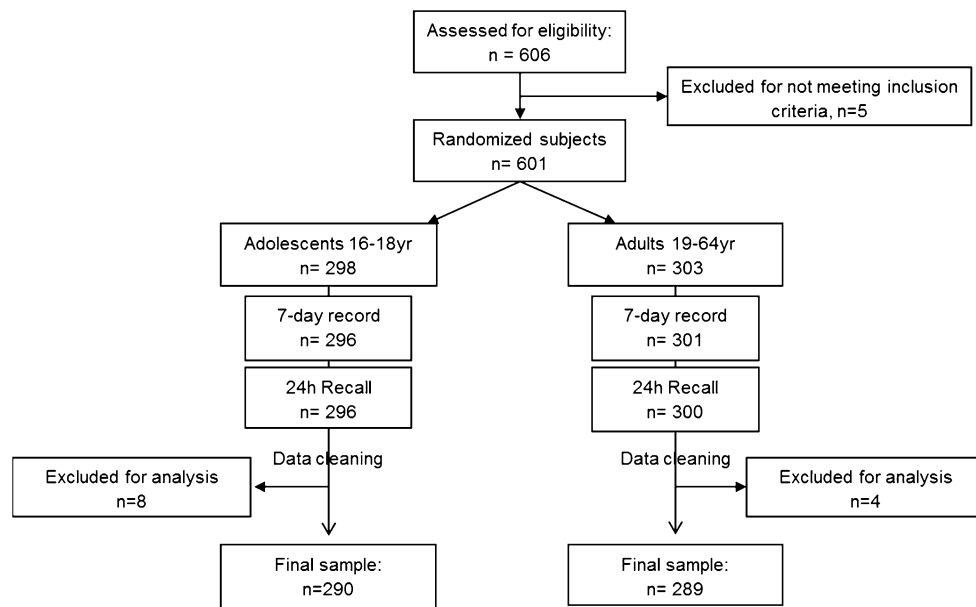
Assessed for eligibility:
n = 606

Excluded for not meeting inclusion criteria, n=5

Randomized subjects
n= 601

Adolescents 16-18yr
n= 298

7-day record
n= 296

24h Recall
n= 296

Data cleaning

Excluded for analysis
n=8

Final sample:
n=290

Adults 19-64yr
n= 303

7-day record
n= 301

24h Recall
n= 300

Data cleaning

Excluded for analysis
n=4

Final sample:
n= 289